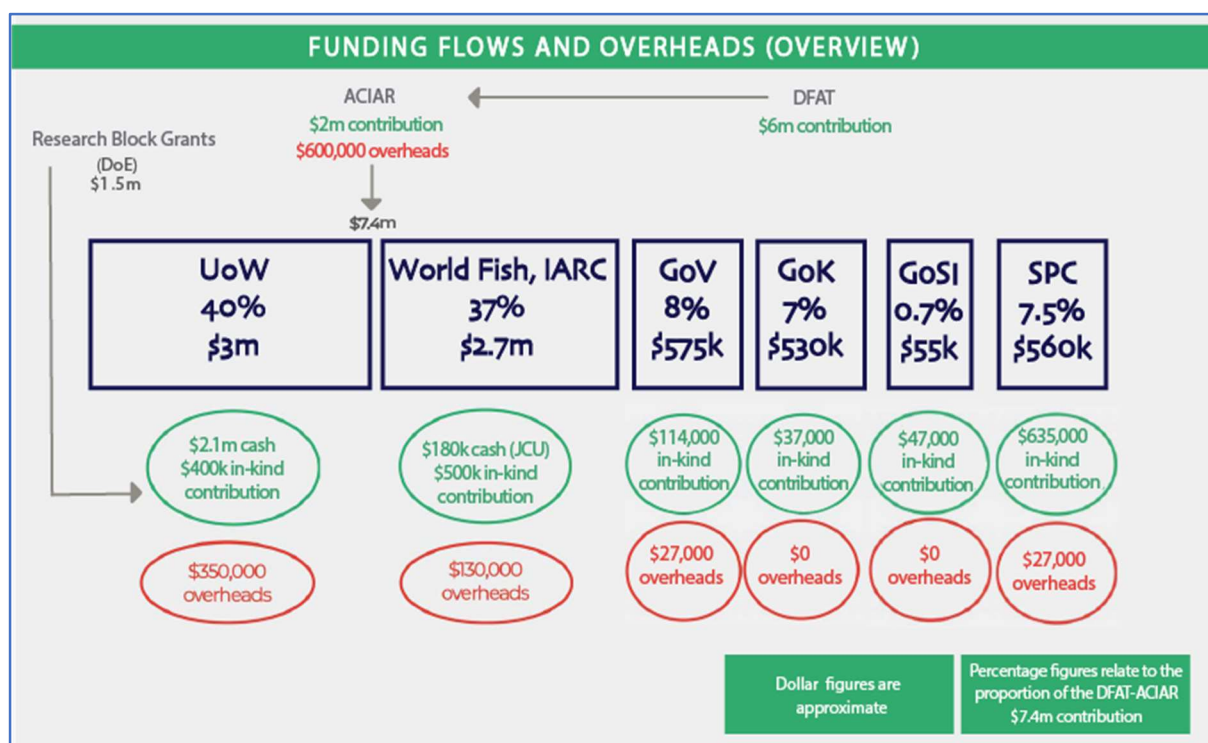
FUNDING FLOWS AND OVERHEADS (OVERVIEW)

ACIAR
\$2m contribution
\$600,000 overheads

DFAT
\$6m contribution

Research Block Grants
(DoE)
\$1.5m

\$7.4m

| UoW 40% \$3m | World Fish, IARC 37% \$2.7m | GoV 8% \$575k | GoK 7% \$530k | GoSI 0.7% \$55k | SPC 7.5% \$560k |
|---|---|---|---|---|---|
| \$2.1m cash \$400k in-kind contribution | \$180k cash (JCU) \$500k in-kind contribution | \$114,000 in-kind contribution | \$37,000 in-kind contribution | \$47,000 in-kind contribution | \$635,000 in-kind contribution |
| \$350,000 overheads | \$130,000 overheads | \$27,000 overheads | \$0 overheads | \$0 overheads | \$27,000 overheads |

Dollar figures are approximate

Percentage figures relate to the proportion of the DFAT-ACIAR \$7.4m contribution